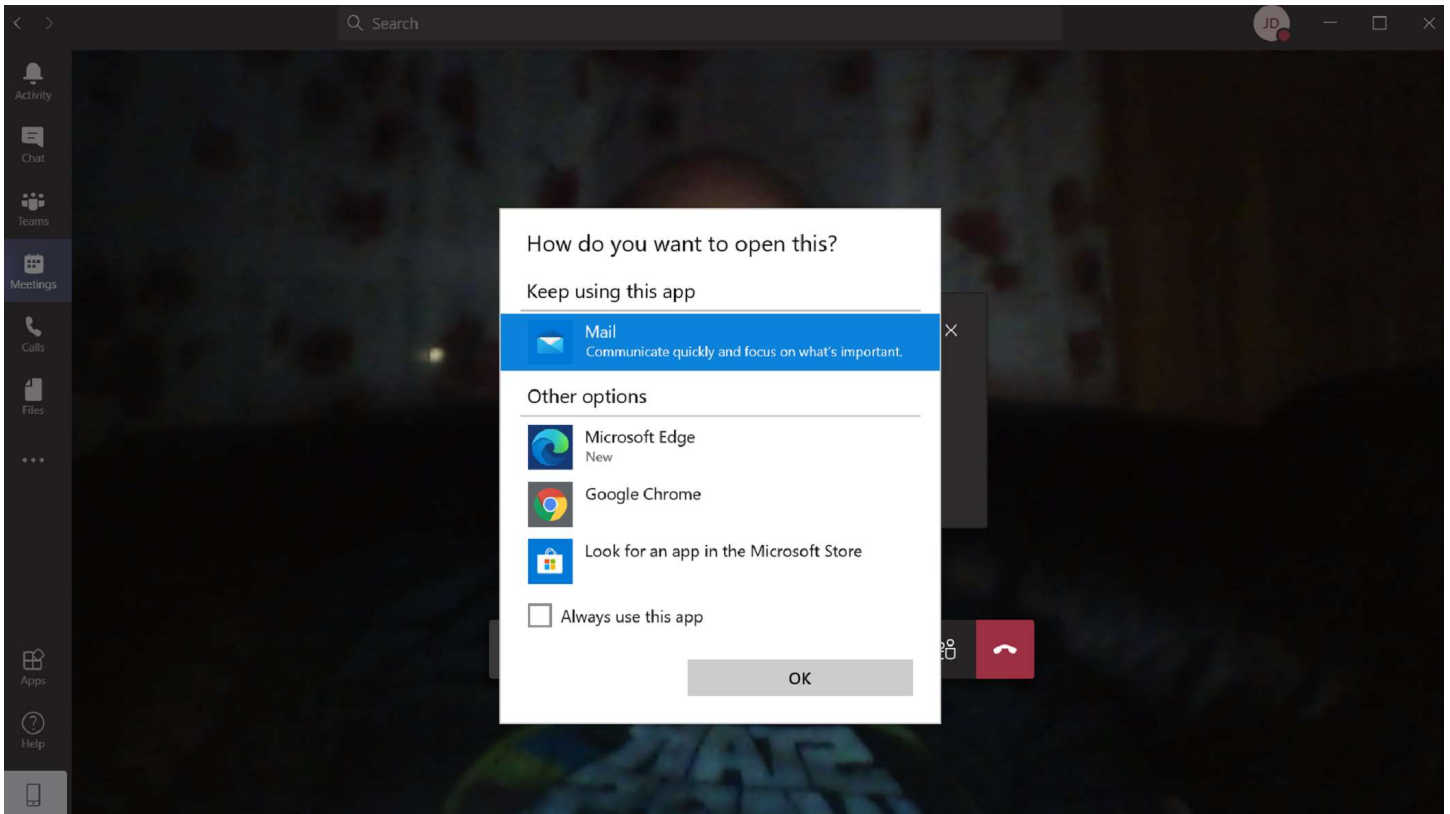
Search

JD

Activity

Chat

Teams

Meetings

Calls

Files

...

Apps

Help

How do you want to open this?

Keep using this app

Mail
Communicate quickly and focus on what's important.

Other options

Microsoft Edge
New

Google Chrome

Look for an app in the Microsoft Store

Always use this app

OK